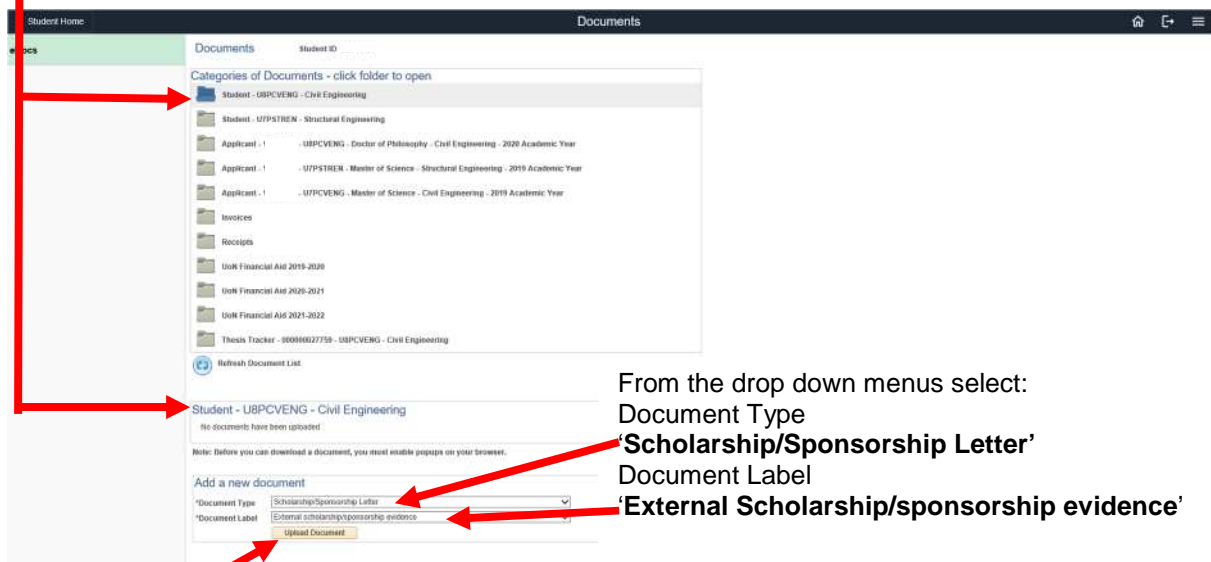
Student Home

Documents

e-Docs

Documents Student ID

Categories of Documents - click folder to open

Student - U8PCVENG - Civil Engineering

Student - U7PSTREN - Structural Engineering

Applicant - 1 - U8PCVENG - Doctor of Philosophy - Civil Engineering - 2020 Academic Year

Applicant - 1 - U7PSTREN - Master of Science - Structural Engineering - 2019 Academic Year

Applicant - 1 - U7PCVENG - Master of Science - Civil Engineering - 2019 Academic Year

Invoices

Receipts

UoN Financial Aid 2019-2020

UoN Financial Aid 2020-2021

UoN Financial Aid 2021-2022

Thesis Tracker - 000000027759 - U8PCVENG - Civil Engineering

Refresh Document List

Student - U8PCVENG - Civil Engineering

No documents have been uploaded

Note: Before you can download a document, you must enable popups on your browser.

Add a new document

*Document Type Scholarship/Sponsorship Letter

*Document Label External scholarship/sponsorship evidence

Upload Document

From the drop down menus select:
Document Type
'**Scholarship/Sponsorship Letter**'
Document Label
'**External Scholarship/sponsorship evidence**'